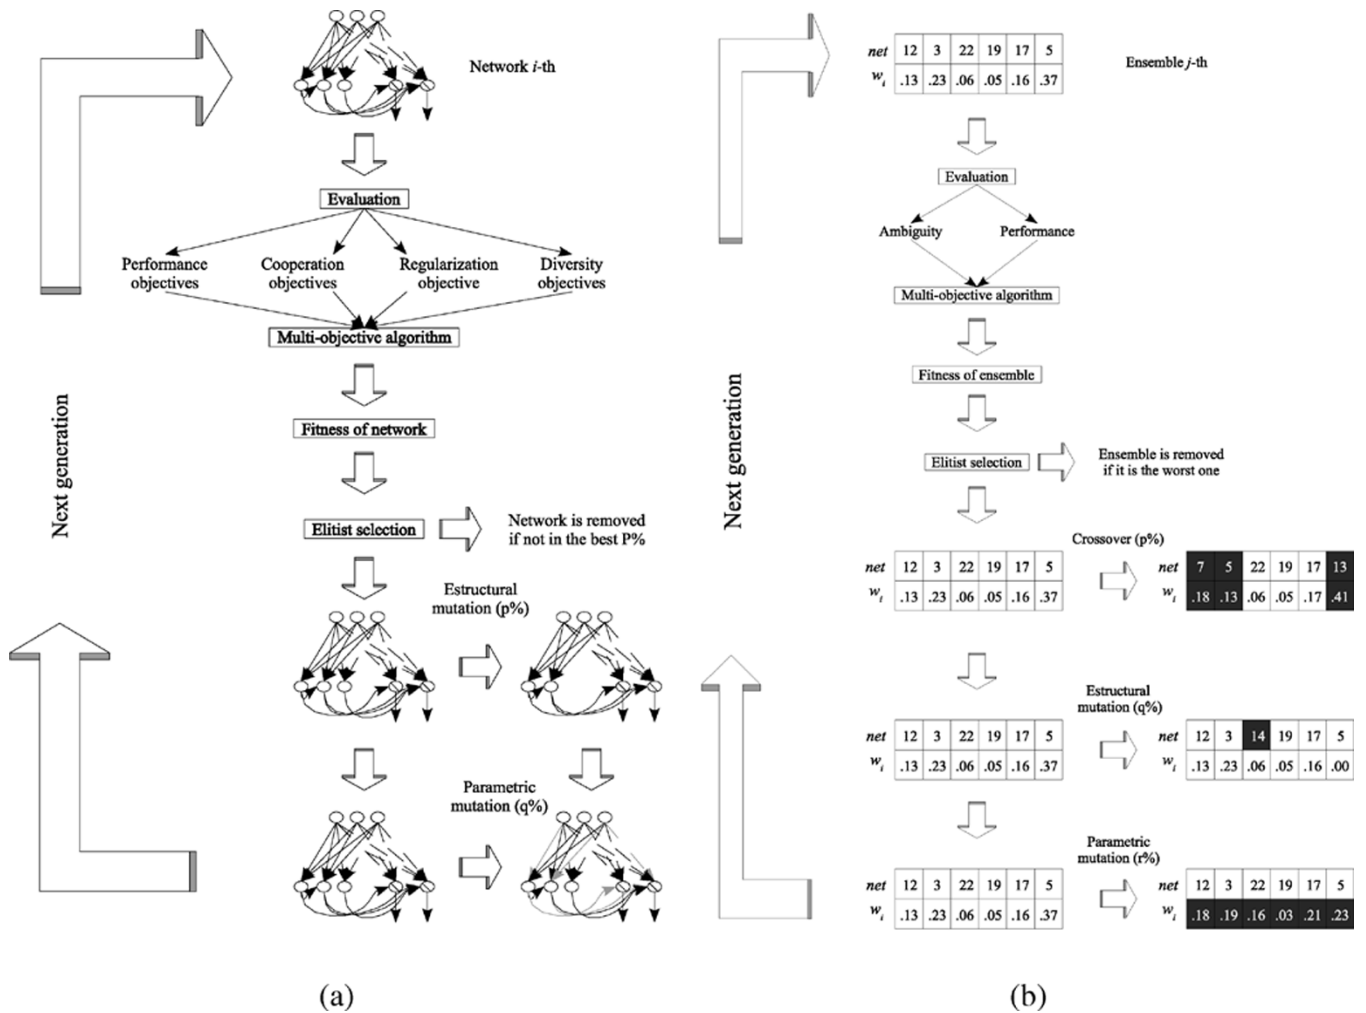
Network *i*-th

Evaluation

Performance objectives

Cooperation objectives

Regularization objective

Diversity objectives

Multi-objective algorithm

Fitness of network

Elitist selection

Network is removed if not in the best P%

Estructural mutation (p%)

Parametric mutation (q%)

Next generation

(a)

| net | 12 | 3 | 22 | 19 | 17 | 5 |
|---|---|---|---|---|---|---|
| $w_i$ | .13 | .23 | .06 | .05 | .16 | .37 |

Ensemble *j*-th

Evaluation

Ambiguity

Performance

Multi-objective algorithm

Fitness of ensemble

Elitist selection

Ensemble is removed if it is the worst one

Crossover (p%)

| net | 12 | 3 | 22 | 19 | 17 | 5 |
|---|---|---|---|---|---|---|
| $w_i$ | .13 | .23 | .06 | .05 | .16 | .37 |

| net | 7 | 5 | 22 | 19 | 17 | 13 |
|---|---|---|---|---|---|---|
| $w_i$ | .18 | .13 | .06 | .05 | .17 | .41 |

Estructural mutation (q%)

| net | 12 | 3 | 22 | 19 | 17 | 5 |
|---|---|---|---|---|---|---|
| $w_i$ | .13 | .23 | .06 | .05 | .16 | .37 |

| net | 12 | 3 | 14 | 19 | 17 | 5 |
|---|---|---|---|---|---|---|
| $w_i$ | .13 | .23 | .06 | .05 | .16 | .00 |

Parametric mutation (r%)

| net | 12 | 3 | 22 | 19 | 17 | 5 |
|---|---|---|---|---|---|---|
| $w_i$ | .13 | .23 | .06 | .05 | .16 | .37 |

| net | 12 | 3 | 22 | 19 | 17 | 5 |
|---|---|---|---|---|---|---|
| $w_i$ | .18 | .19 | .16 | .03 | .21 | .23 |

Next generation

(b)